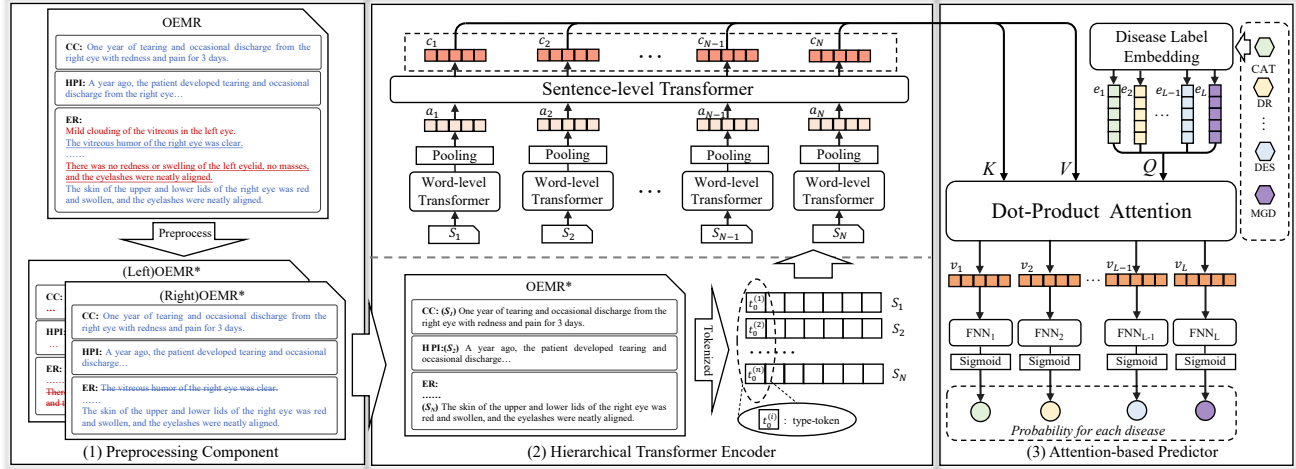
OEMR

CC: One year of tearing and occasional discharge from the right eye with redness and pain for 3 days.

HPI: A year ago, the patient developed tearing and occasional discharge from the right eye…

ER:
Mild clouding of the vitreous in the left eye.
The vitreous humor of the right eye was clear.
……
There was no redness or swelling of the left eyelid, no masses, and the eyelashes were neatly aligned.
The skin of the upper and lower lids of the right eye was red and swollen, and the eyelashes were neatly aligned.

Preprocess

(Left)OEMR*

CC:
HPI:
ER:
There
and e

(Right)OEMR*

CC: One year of tearing and occasional discharge from the right eye with redness and pain for 3 days.

HPI: A year ago, the patient developed tearing and occasional discharge from the right eye…

ER: The vitreous humor of the right eye was clear.
……
The skin of the upper and lower lids of the right eye was red and swollen, and the eyelashes were neatly aligned.

(1) Preprocessing Component

$c_1$ $c_2$ … $c_{N-1}$ $c_N$

Sentence-level Transformer

$a_1$ $a_2$ $a_{N-1}$ $a_N$

Pooling Pooling Pooling Pooling

Word-level Transformer Word-level Transformer … Word-level Transformer Word-level Transformer

$S_1$ $S_2$ $S_{N-1}$ $S_N$

OEMR*

CC: $(S_1)$ One year of tearing and occasional discharge from the right eye with redness and pain for 3 days.

HPI: $(S_2)$ A year ago, the patient developed tearing and occasional discharge…

ER:
……
$(S_N)$ The skin of the upper and lower lids of the right eye was red and swollen, and the eyelashes were neatly aligned.

Tokenized

$t_0^{(1)}$ $S_1$
$t_0^{(2)}$ $S_2$
……
$t_0^{(n)}$ $S_N$

$t_0^{(i)}$ : type-token

(2) Hierarchical Transformer Encoder

Disease Label Embedding

CAT
DR
⋮
DES
MGD

$e_1$ $e_2$ $e_{L-1}$ $e_L$

$K$ $V$ $Q$

Dot-Product Attention

$v_1$ $v_2$ $v_{L-1}$ $v_L$

FNN$_1$ FNN$_2$ FNN$_{L-1}$ FNN$_L$

Sigmoid Sigmoid Sigmoid Sigmoid

Probability for each disease

(3) Attention-based Predictor